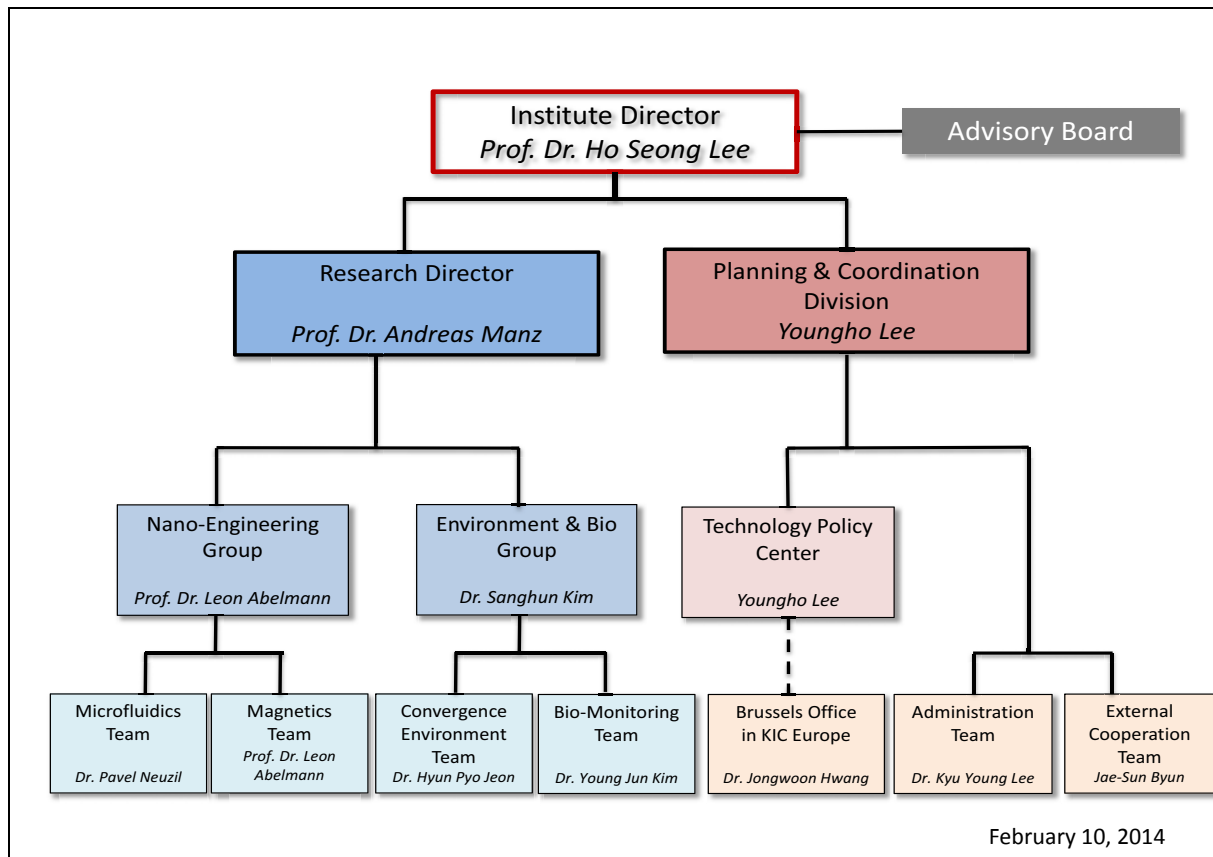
Institute Director
*Prof. Dr. Ho Seong Lee*

Advisory Board

Research Director
*Prof. Dr. Andreas Manz*

Planning & Coordination Division
*Youngho Lee*

Nano-Engineering Group
*Prof. Dr. Leon Abelmann*

Environment & Bio Group
*Dr. Sanghun Kim*

Technology Policy Center
*Youngho Lee*

Microfluidics Team
*Dr. Pavel Neuzil*

Magnetics Team
*Prof. Dr. Leon Abelmann*

Convergence Environment Team
*Dr. Hyun Pyo Jeon*

Bio-Monitoring Team
*Dr. Young Jun Kim*

Brussels Office in KIC Europe
*Dr. Jongwoon Hwang*

Administration Team
*Dr. Kyu Young Lee*

External Cooperation Team
*Jae-Sun Byun*

February 10, 2014